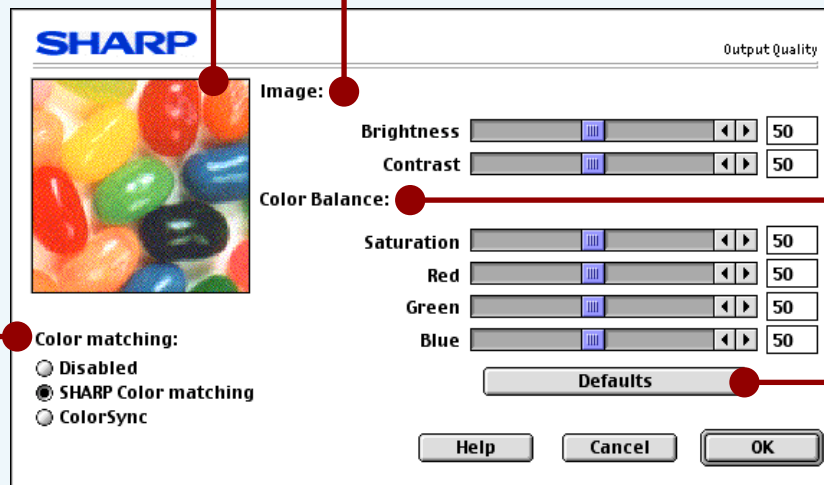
SHARP

Output Quality

Image:

Brightness 50

Contrast 50

Color Balance:

Saturation 50

Red 50

Green 50

Blue 50

Defaults

Color matching:

Disabled

SHARP Color matching

ColorSync

Help

Cancel

OK